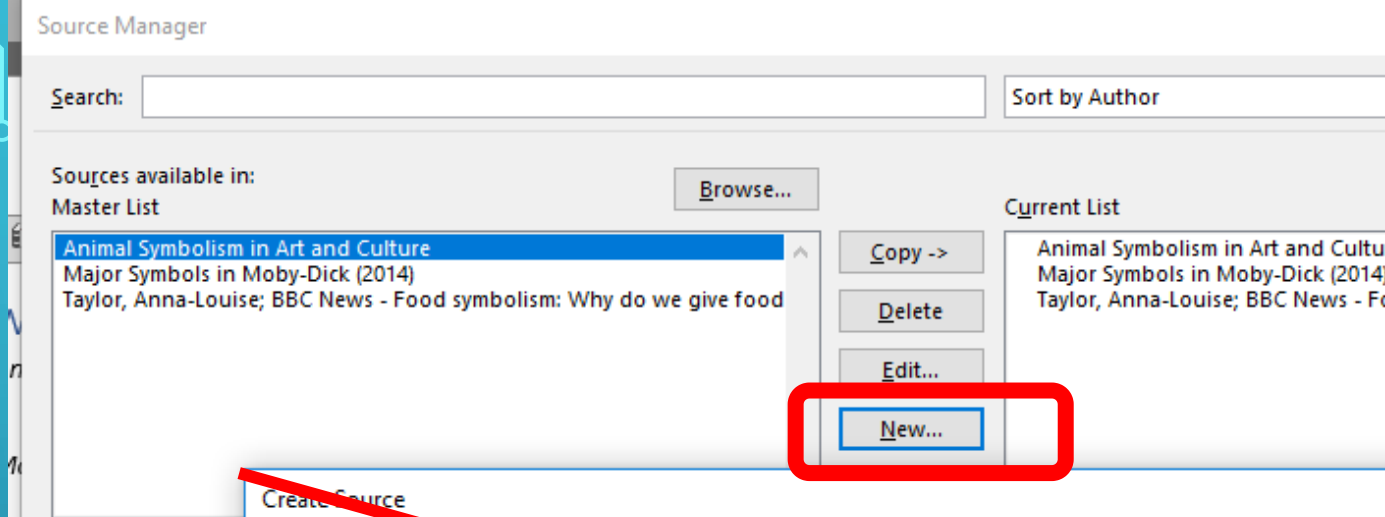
Source Manager

Search:

Sort by Author

Sources available in:
Master List

Browse...

Current List

Animal Symbolism in Art and Culture
Major Symbols in Moby-Dick (2014)
Taylor, Anna-Louise; BBC News - Food symbolism: Why do we give food

Copy ->

Delete

Edit...

New...

Animal Symbolism in Art and Cultu
Major Symbols in Moby-Dick (2014)
Taylor, Anna-Louise; BBC News - Fo

Create Source